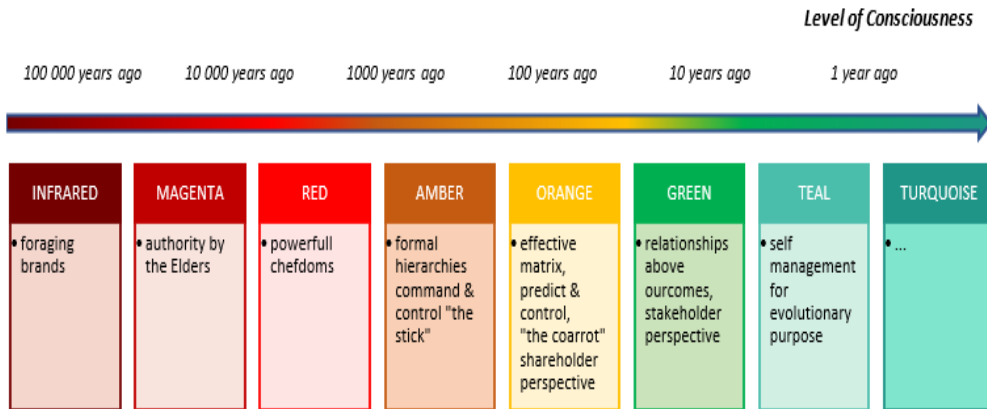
Level of Consciousness

100 000 years ago

10 000 years ago

1000 years ago

100 years ago

10 years ago

1 year ago

INFRARED
• foraging brands

MAGENTA
• authority by the Elders

RED
• powerfull chefdoms

AMBER
• formal hierarchies command & control "the stick"

ORANGE
• effective matrix, predict & control, "the coarrot" shareholder perspective

GREEN
• relationships above ourcomes, stakeholder perspective

TEAL
• self management for evolutionary purpose

TURQUOISE
• ...